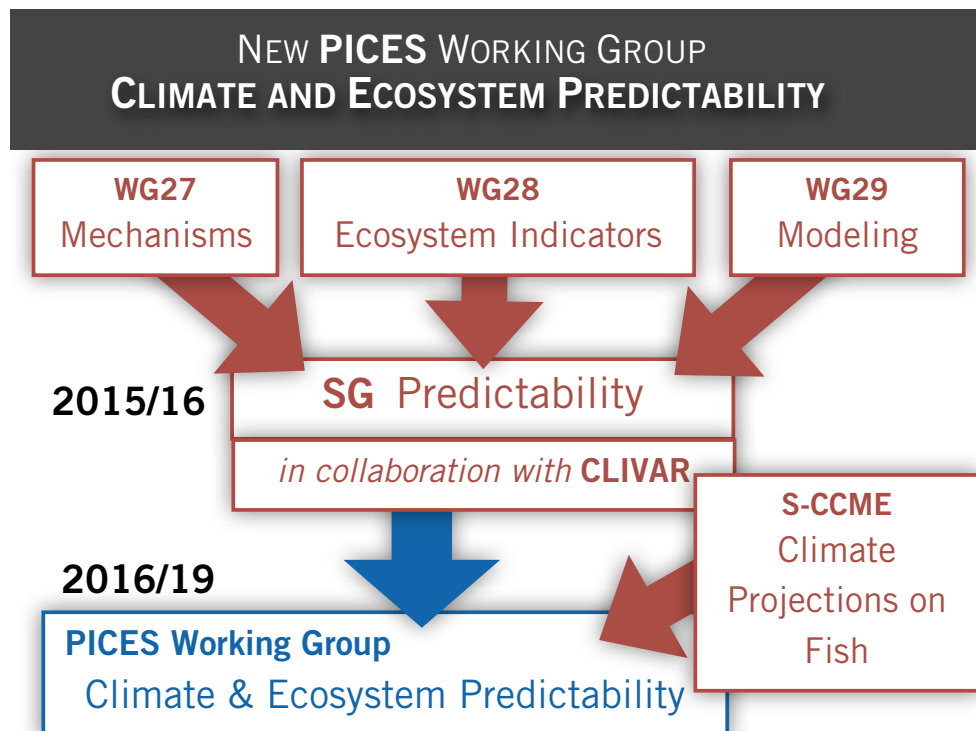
NEW PICES WORKING GROUP
CLIMATE AND ECOSYSTEM PREDICTABILITY

WG27
Mechanisms

WG28
Ecosystem Indicators

WG29
Modeling

2015/16

SG Predictability

in collaboration with CLIVAR

S-CCME
Climate Projections on Fish

2016/19

PICES Working Group
Climate & Ecosystem Predictability